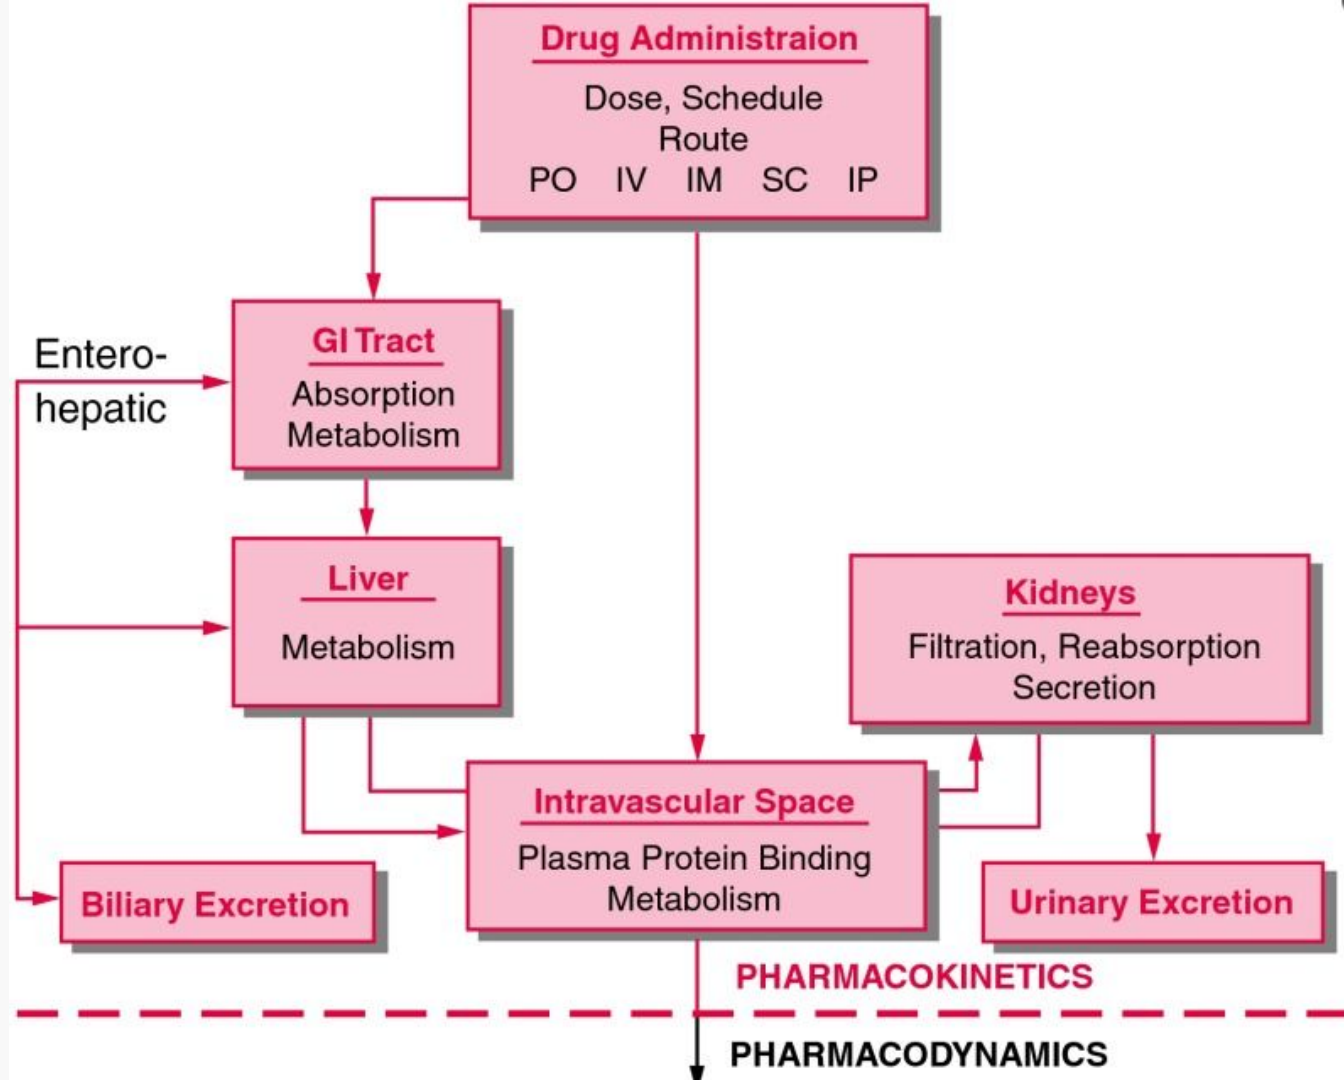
Drug Administraion
Dose, Schedule
Route
PO IV IM SC IP

GI Tract
Absorption
Metabolism

Entero-hepatic

Liver
Metabolism

Kidneys
Filtration, Reabsorption
Secretion

Intravascular Space
Plasma Protein Binding
Metabolism

Biliary Excretion

Urinary Excretion

PHARMACOKINETICS

PHARMACODYNAMICS